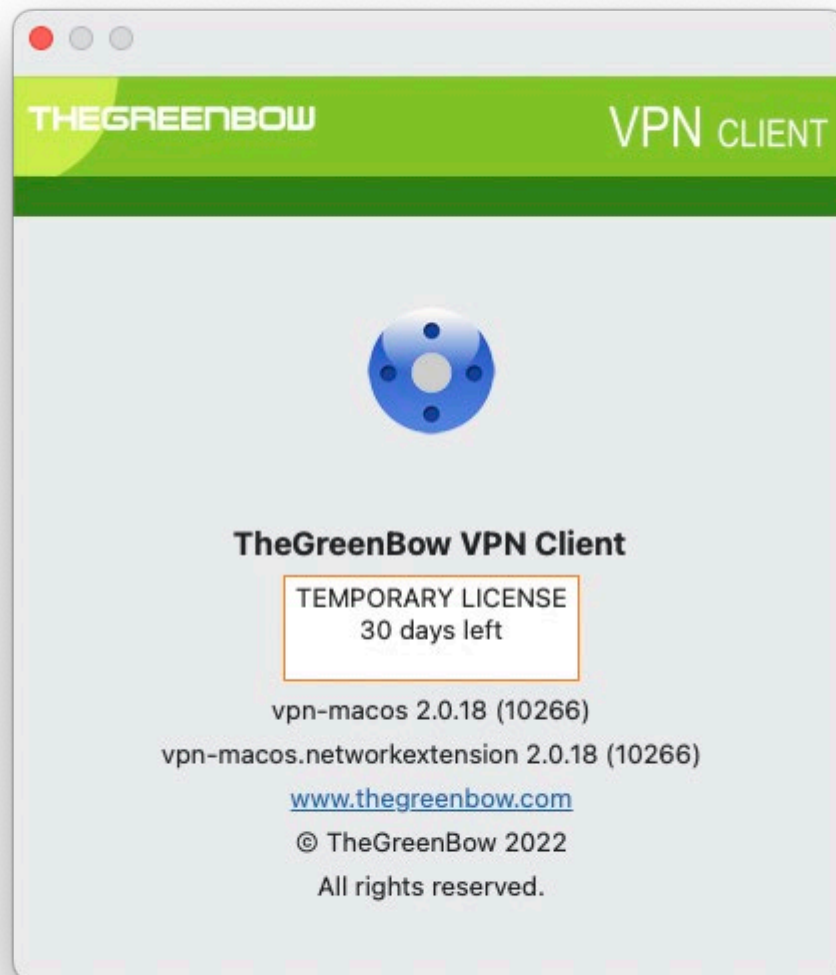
THEGREENBOW

VPN CLIENT

TheGreenBow VPN Client

TEMPORARY LICENSE
30 days left

vpn-macos 2.0.18 (10266)

vpn-macos.networkextension 2.0.18 (10266)

www.thegreenbow.com

© TheGreenBow 2022

All rights reserved.